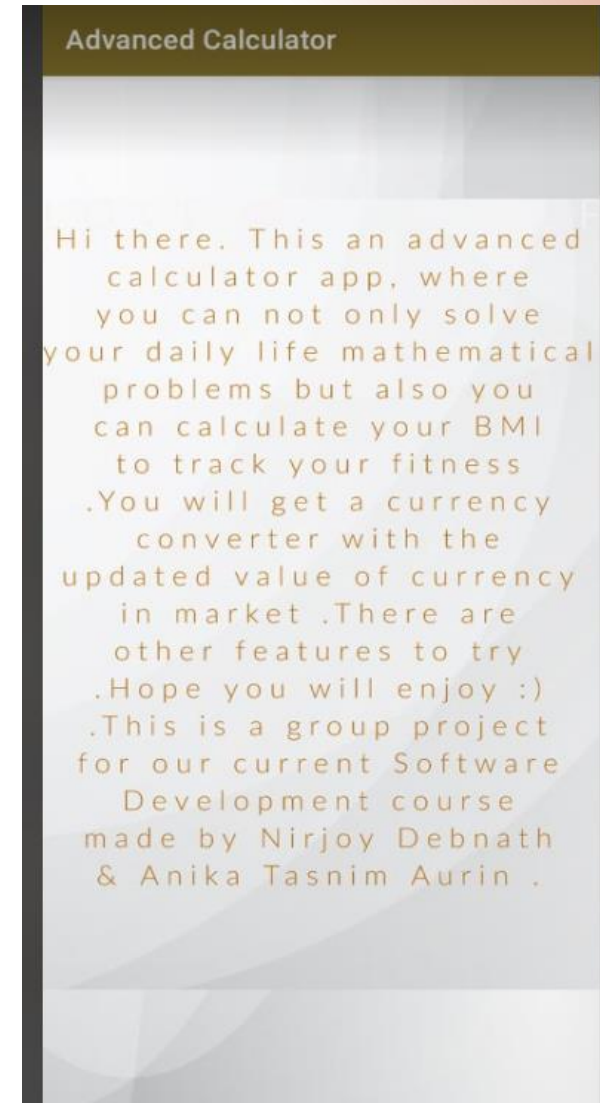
Advanced Calculator

Hi there. This an advanced calculator app, where you can not only solve your daily life mathematical problems but also you can calculate your BMI to track your fitness .You will get a currency converter with the updated value of currency in market .There are other features to try .Hope you will enjoy :) .This is a group project for our current Software Development course made by Nirjoy Debnath & Anika Tasnim Aurin .